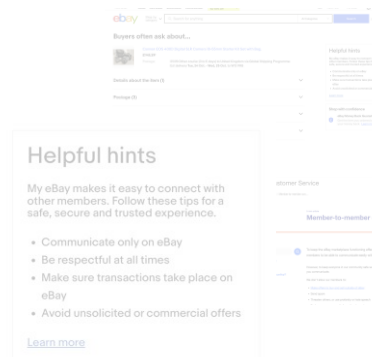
ebay

Buyers often ask about...

Details about the item

Postage

Helpful hints

Helpful hints

My eBay makes it easy to connect with other members. Follow these tips for a safe, secure and trusted experience.

• Communicate only on eBay
• Be respectful at all times
• Make sure transactions take place on eBay
• Avoid unsolicited or commercial offers

Learn more

stomer Service

Member-to-member